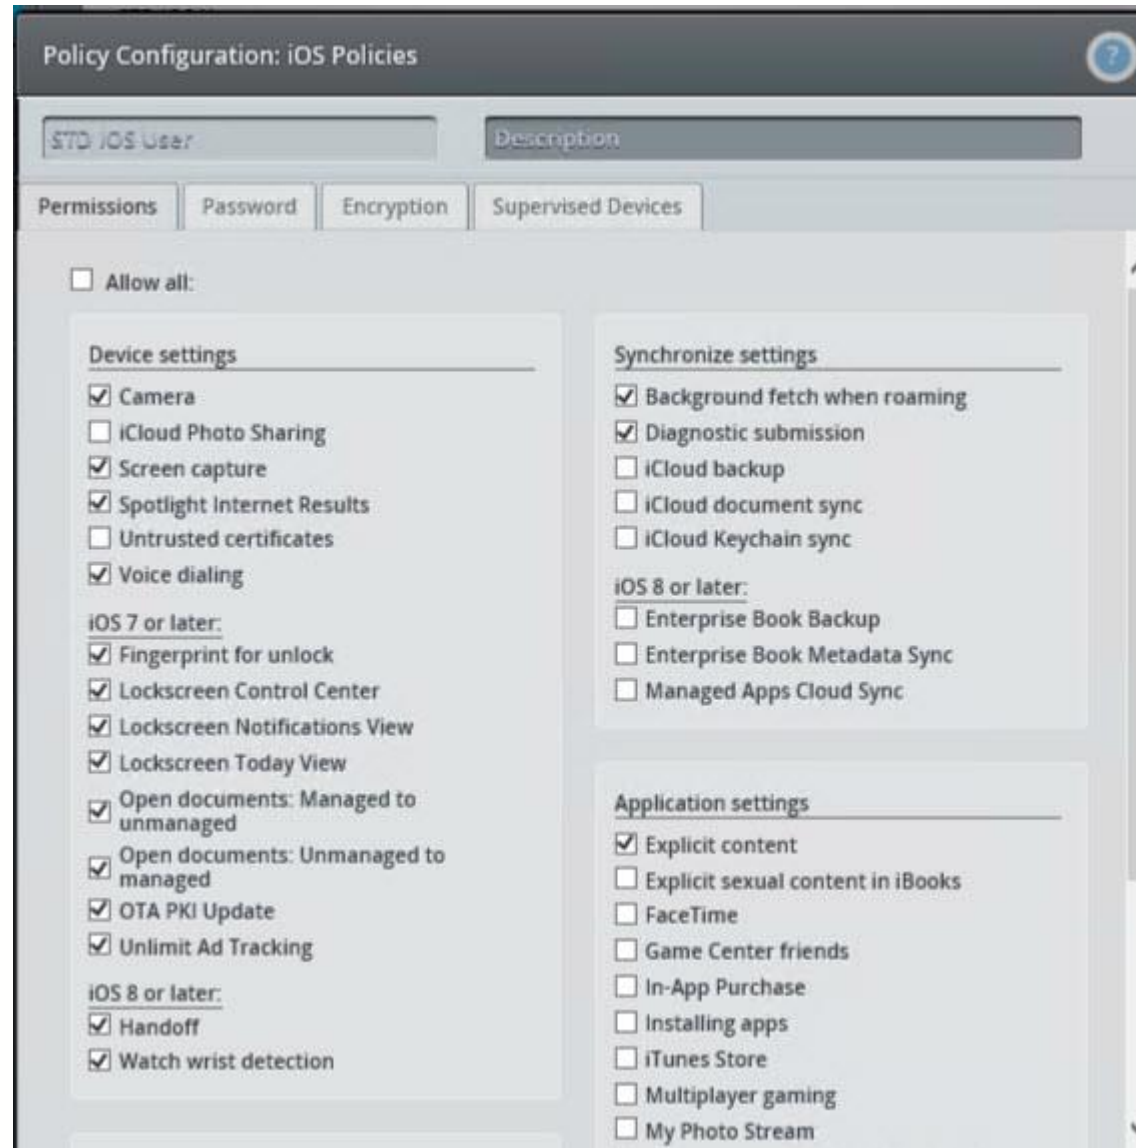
Policy Configuration: iOS Policies

STD iOS User

Description

Permissions | Password | Encryption | Supervised Devices

☐ Allow all:

Device settings
☑ Camera
☐ iCloud Photo Sharing
☑ Screen capture
☑ Spotlight Internet Results
☐ Untrusted certificates
☑ Voice dialing
iOS 7 or later:
☑ Fingerprint for unlock
☑ Lockscreen Control Center
☑ Lockscreen Notifications View
☑ Lockscreen Today View
☑ Open documents: Managed to unmanaged
☑ Open documents: Unmanaged to managed
☑ OTA PKI Update
☑ Unlimit Ad Tracking
iOS 8 or later:
☑ Handoff
☑ Watch wrist detection

Synchronize settings
☑ Background fetch when roaming
☑ Diagnostic submission
☐ iCloud backup
☐ iCloud document sync
☐ iCloud Keychain sync
iOS 8 or later:
☐ Enterprise Book Backup
☐ Enterprise Book Metadata Sync
☐ Managed Apps Cloud Sync

Application settings
☑ Explicit content
☐ Explicit sexual content in iBooks
☐ FaceTime
☐ Game Center friends
☐ In-App Purchase
☐ Installing apps
☐ iTunes Store
☐ Multiplayer gaming
☐ My Photo Stream